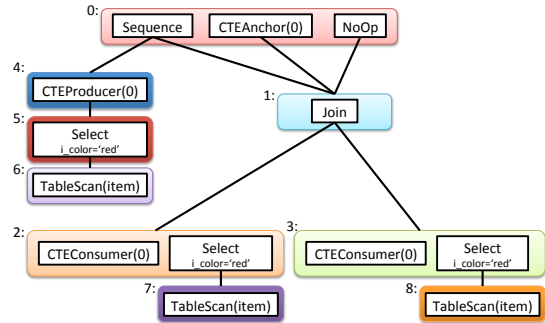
0:
Sequence
CTEAnchor(0)
NoOp

4:
CTEProducer(0)

5:
Select
i_color='red'

6:
TableScan(item)

1:
Join

2:
CTEConsumer(0)
Select
i_color='red'

7:
TableScan(item)

3:
CTEConsumer(0)
Select
i_color='red'

8:
TableScan(item)